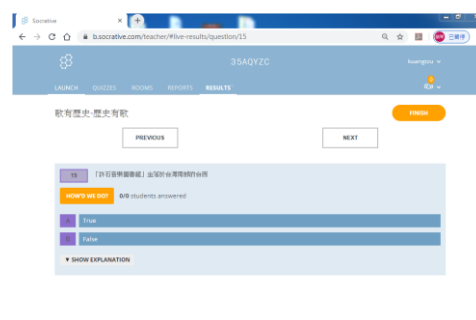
Socrative

b.socrative.com/teacher/#live-results/question/15

三乘坤

35AQYZC

kuangsu

LAUNCH QUIZZES ROOMS REPORTS RESULTS

歌有歷史-歷史有歌

FINISH

PREVIOUS

NEXT

15 「許石音樂圖書館」坐落於台灣哪個台南

HOW'D WE DO?

0/0 students answered

A True

B False

▼ SHOW EXPLANATION